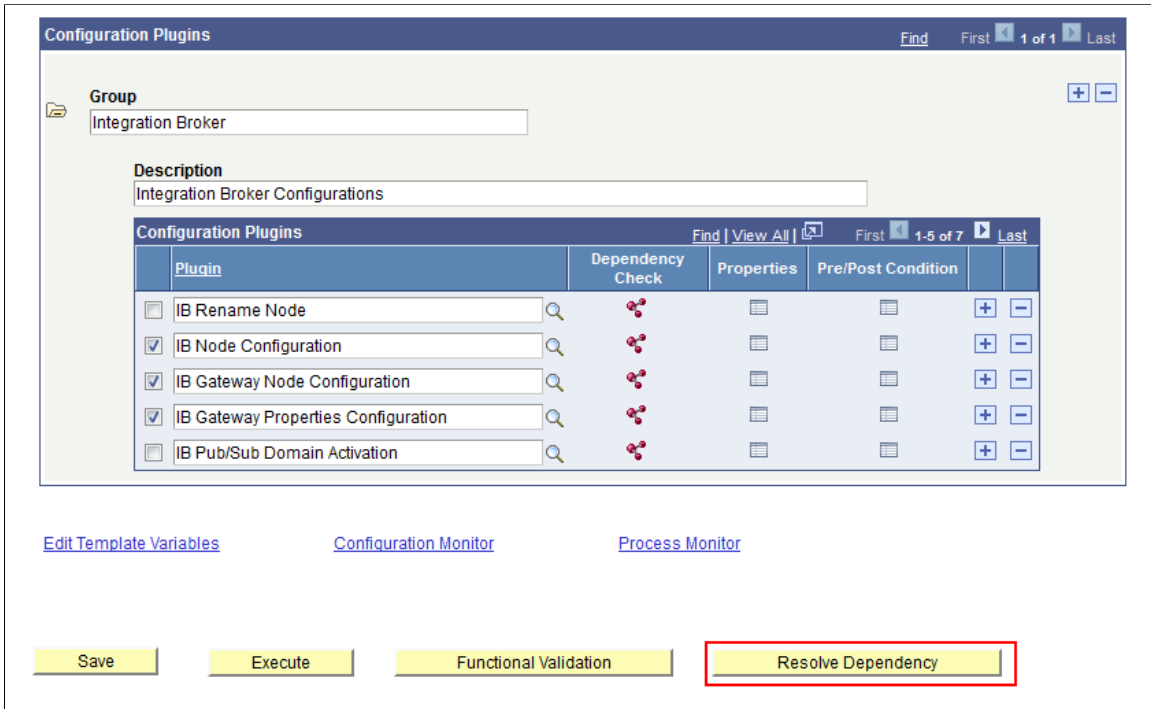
Configuration Plugins Find First 1 of 1 Last

Group
Integration Broker

Description
Integration Broker Configurations

Configuration Plugins Find | View All | First 1-5 of 7 Last

| | Plugin | Dependency Check | Properties | Pre/Post Condition | | |
|---|---|---|---|---|---|---|
| ☐ | IB Rename Node | | | | + | − |
| ☑ | IB Node Configuration | | | | + | − |
| ☑ | IB Gateway Node Configuration | | | | + | − |
| ☑ | IB Gateway Properties Configuration | | | | + | − |
| ☐ | IB Pub/Sub Domain Activation | | | | + | − |

Edit Template Variables Configuration Monitor Process Monitor

Save Execute Functional Validation Resolve Dependency